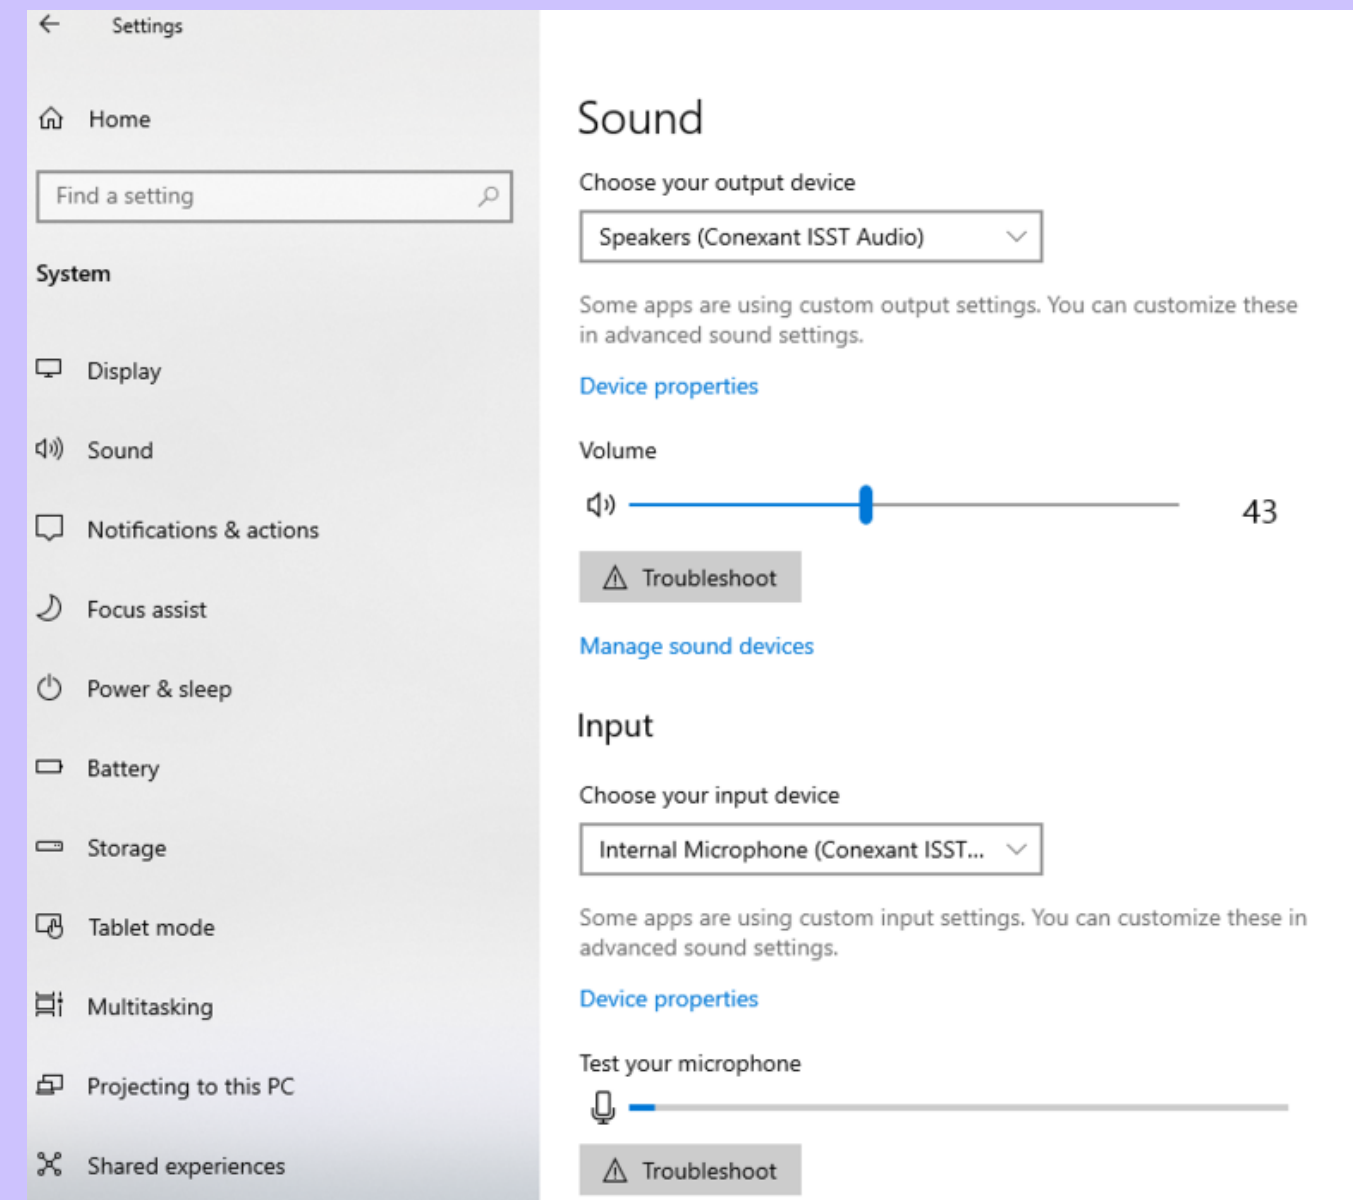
Settings

Home

Find a setting

System

Display

Sound

Notifications & actions

Focus assist

Power & sleep

Battery

Storage

Tablet mode

Multitasking

Projecting to this PC

Shared experiences

Sound

Choose your output device

Speakers (Conexant ISST Audio)

Some apps are using custom output settings. You can customize these in advanced sound settings.

Device properties

Volume

43

Troubleshoot

Manage sound devices

Input

Choose your input device

Internal Microphone (Conexant ISST...

Some apps are using custom input settings. You can customize these in advanced sound settings.

Device properties

Test your microphone

Troubleshoot